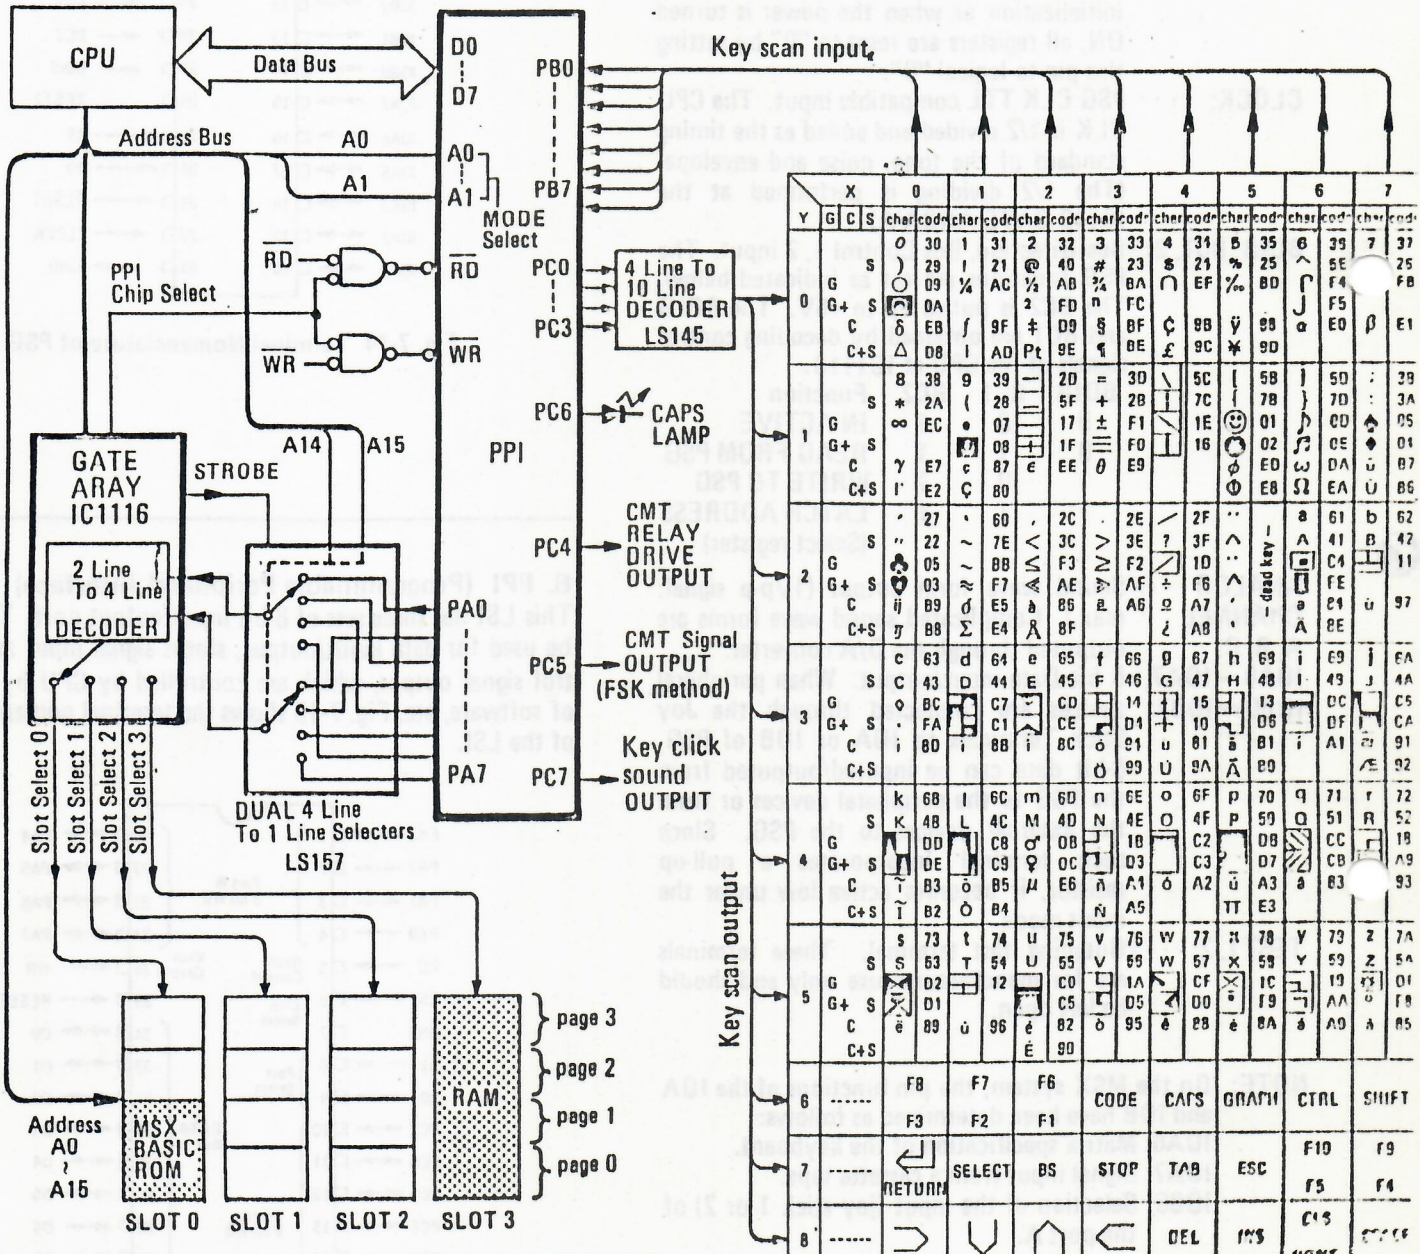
CPU

Data Bus

Address Bus

A0

A1

D0
D7

A0
A1

MODE
Select

PB0

PB7

Key scan input

$\overline{RD}$

$\overline{WR}$

$\overline{RD}$

$\overline{WR}$

PPI
Chip Select

PC0

PC3

4 Line To
10 Line
DECODER
LS145

PC6

CAPS
LAMP

A14

A15

GATE
ARAY
IC1116

STROBE

PPI

2 Line
To 4 Line
DECODER

PA0

PA7

PC4

CMT
RELAY
DRIVE
OUTPUT

PC5

CMT Signal
OUTPUT
(FSK method)

PC7

Key click
sound
OUTPUT

DUAL 4 Line
To 1 Line Selecters
LS157

Slot Select 0

Slot Select 1

Slot Select 2

Slot Select 3

Key scan output

Address
A0
A15

MSX
BASIC
ROM

RAM

page 3

page 2

page 1

page 0

SLOT 0

SLOT 1

SLOT 2

SLOT 3

X
Y
G C S

0 1 2 3 4 5 6 7

char code

G
G+
C
C+S
S

0
1
2
3
4
5
6
7
8

F8
F3
F7
F2
F6
CODE
CAPS
GRAPH
CTRL
SHIFT
F10
F9
F5
F4
RETURN
SELECT
BS
STOP
TAB
ESC
DEL
INS

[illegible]

CLOCK:

-- dead key --